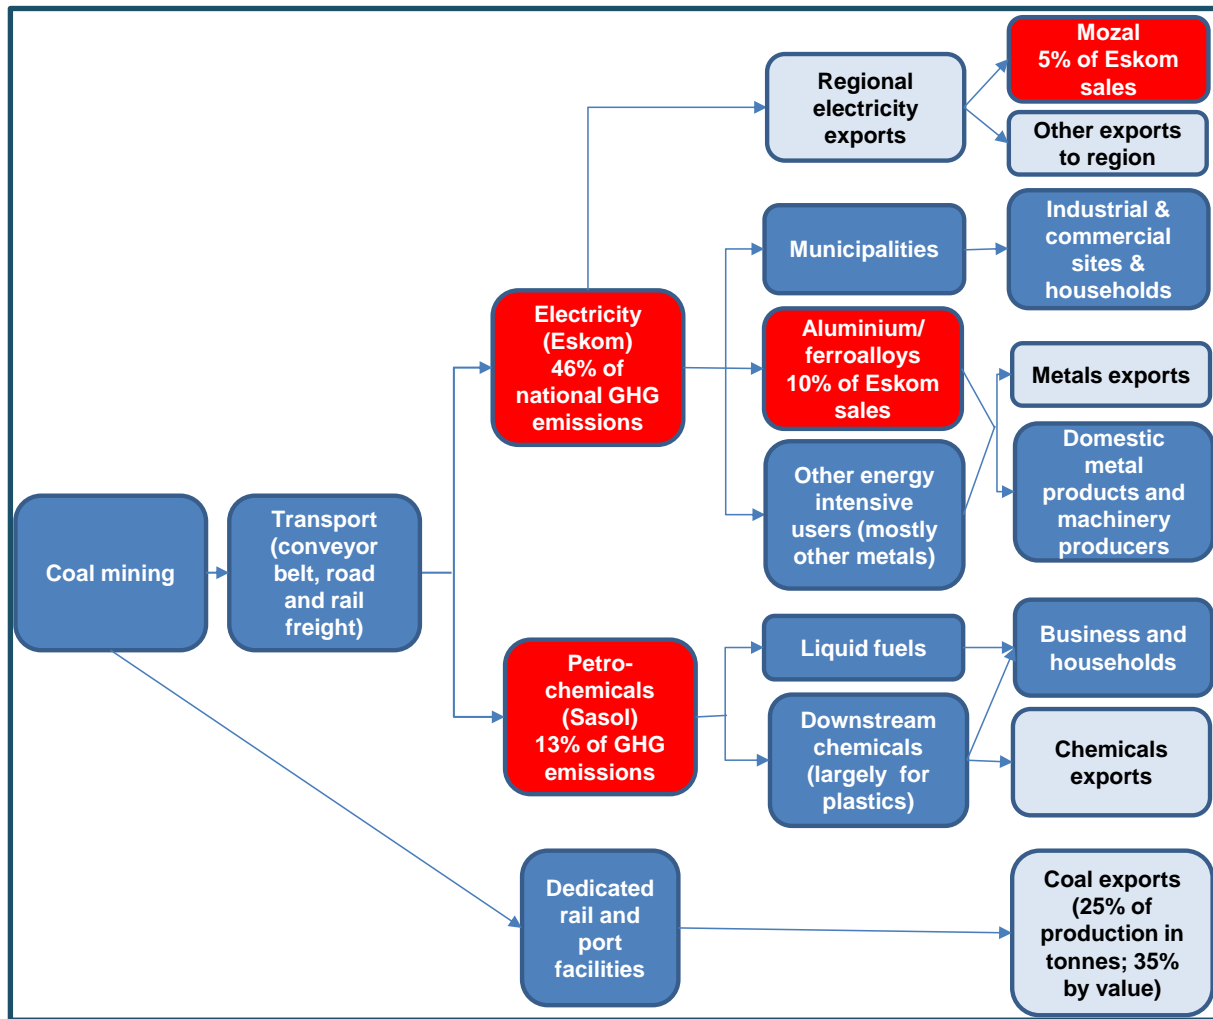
Coal mining

Transport (conveyor belt, road and rail freight)

Electricity (Eskom) 46% of national GHG emissions

Petro-chemicals (Sasol) 13% of GHG emissions

Dedicated rail and port facilities

Regional electricity exports

Mozal 5% of Eskom sales

Other exports to region

Municipalities

Industrial & commercial sites & households

Aluminium/ ferroalloys 10% of Eskom sales

Other energy intensive users (mostly other metals)

Metals exports

Domestic metal products and machinery producers

Liquid fuels

Downstream chemicals (largely for plastics)

Business and households

Chemicals exports

Coal exports (25% of production in tonnes; 35% by value)